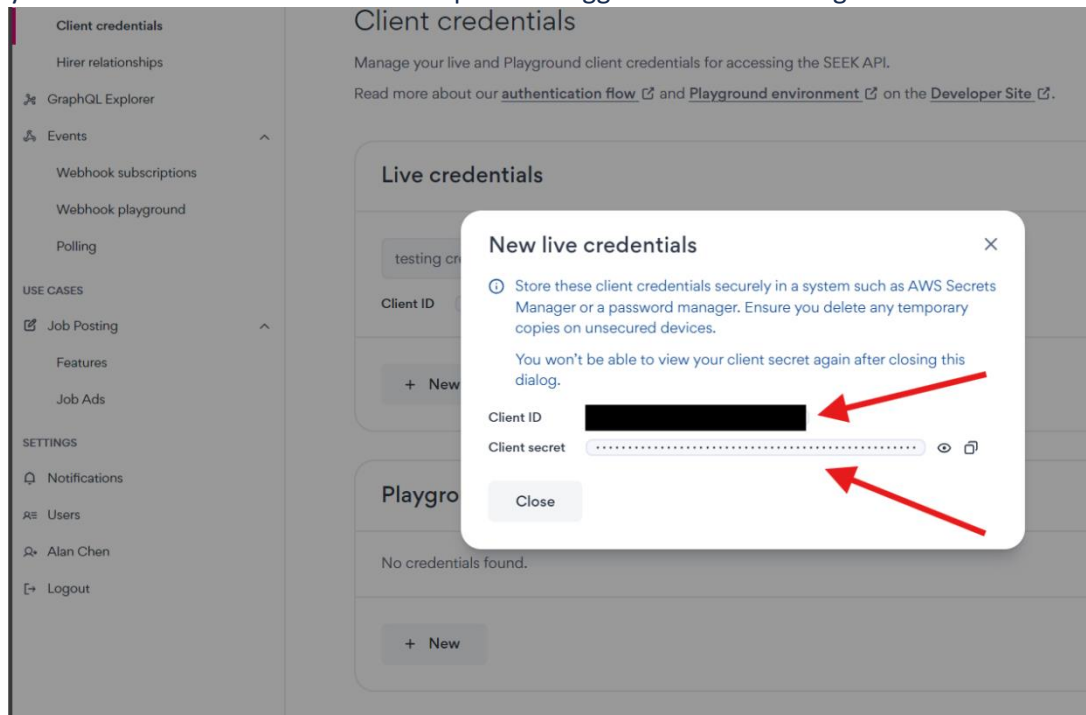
Client credentials
Hirer relationships
GraphQL Explorer
Events
Webhook subscriptions
Webhook playground
Polling
USE CASES
Job Posting
Features
Job Ads
SETTINGS
Notifications
Users
Alan Chen
Logout

Client credentials

Manage your live and Playground client credentials for accessing the SEEK API.

Read more about our authentication flow and Playground environment on the Developer Site.

Live credentials

testing cr

Client ID

+ New

Playgro

No credentials found.

+ New

New live credentials

Store these client credentials securely in a system such as AWS Secrets Manager or a password manager. Ensure you delete any temporary copies on unsecured devices.

You won't be able to view your client secret again after closing this dialog.

Client ID

Client secret

Close